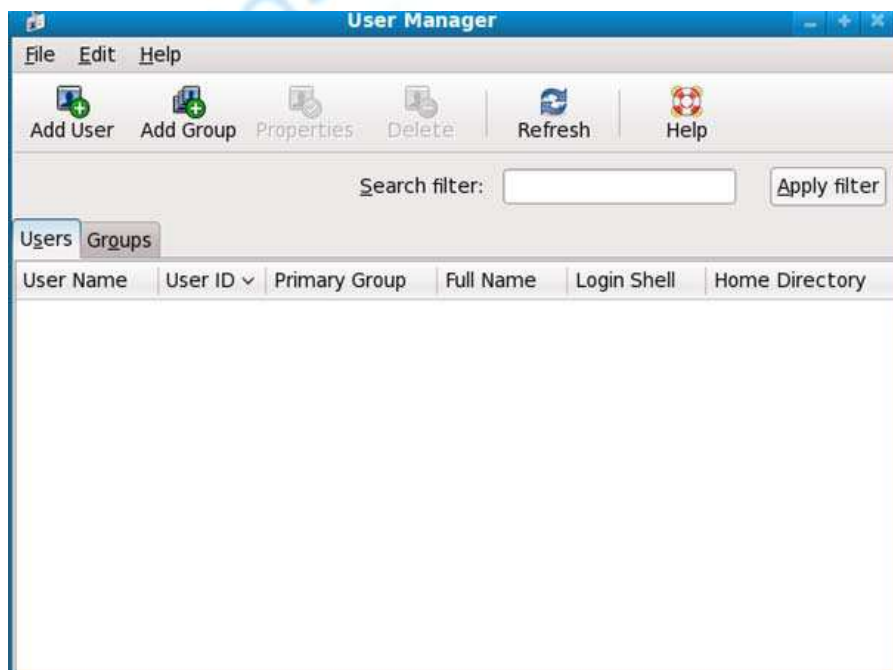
User Manager

File Edit Help

Add User Add Group Properties Delete Refresh Help

Search filter: Apply filter

Users Groups

| User Name | User ID ⌄ | Primary Group | Full Name | Login Shell | Home Directory |
|---|---|---|---|---|---|